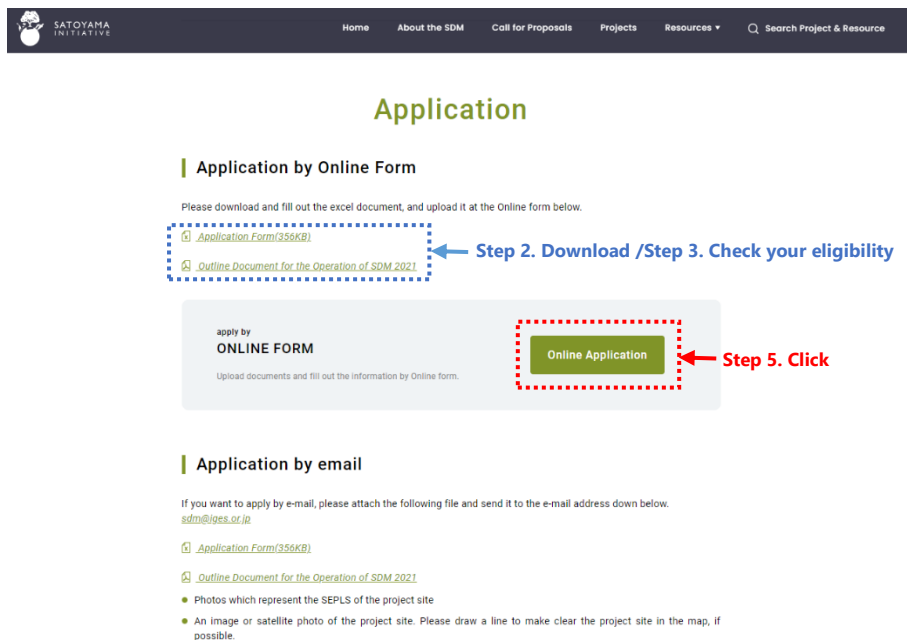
SATOYAMA INITIATIVE

Home About the SDM Call for Proposals Projects Resources ▾ Search Project & Resource

Application

Application by Online Form

Please download and fill out the excel document, and upload it at the Online form below.

Application Form(356KB)

Outline Document for the Operation of SDM 2021

Step 2. Download /Step 3. Check your eligibility

apply by
ONLINE FORM

Upload documents and fill out the information by Online form.

Online Application

Step 5. Click

Application by email

If you want to apply by e-mail, please attach the following file and send it to the e-mail address down below.
sdm@iges.or.jp

Application Form(356KB)

Outline Document for the Operation of SDM 2021

- Photos which represent the SEPLS of the project site
- An image or satellite photo of the project site. Please draw a line to make clear the project site in the map, if possible.